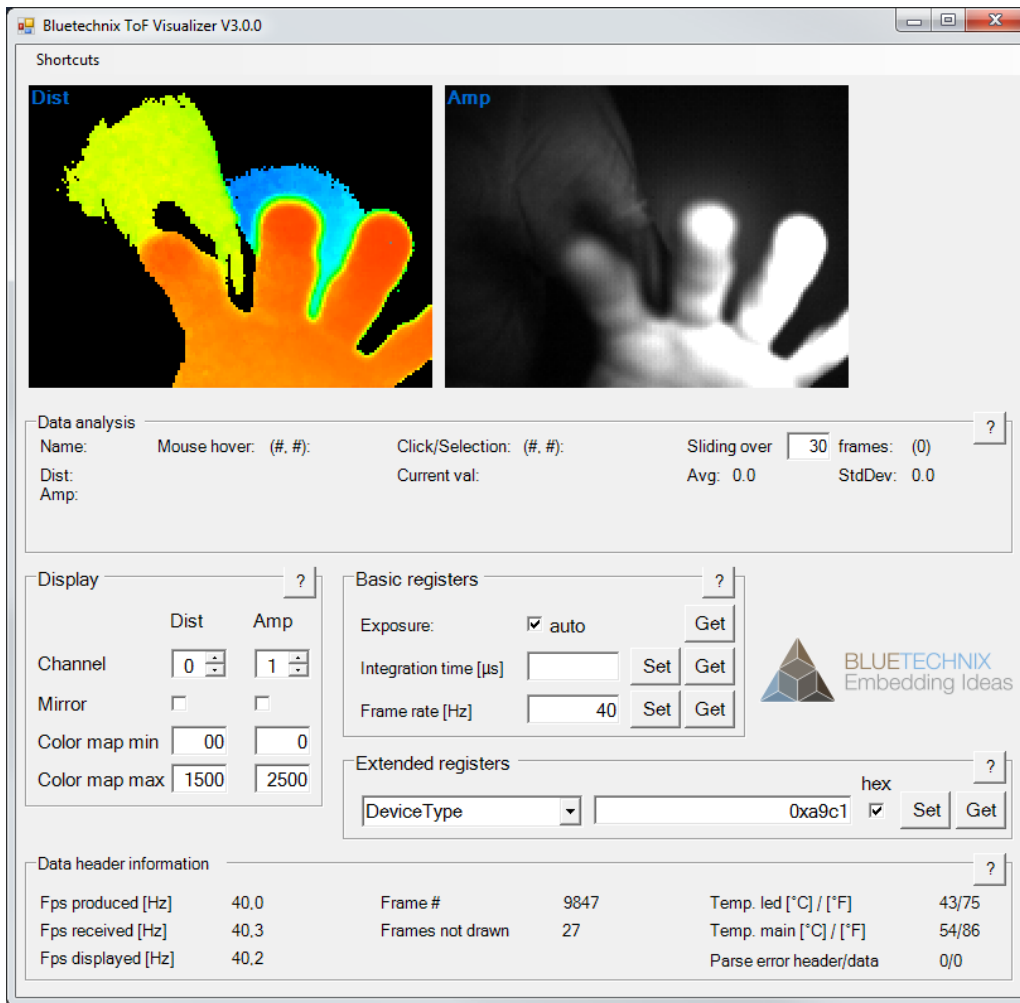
Bluetechnix ToF Visualizer V3.0.0

Shortcuts

Dist

Amp

Data analysis
?
Name: Mouse hover: (#, #): Click/Selection: (#, #): Sliding over 30 frames: (0)
Dist: Current val: Avg: 0.0 StdDev: 0.0
Amp:

Display
?
Dist Amp
Channel 0 1
Mirror
Color map min 00 0
Color map max 1500 2500

Basic registers
?
Exposure: auto Get
Integration time [µs] Set Get
Frame rate [Hz] 40 Set Get

BLUETECHNIX
Embedding Ideas

Extended registers
?
hex
DeviceType 0xa9c1 Set Get

Data header information
?

| | | | | | |
|---|---|---|---|---|---|
| Fps produced [Hz] | 40,0 | Frame # | 9847 | Temp. led [°C] / [°F] | 43/75 |
| Fps received [Hz] | 40,3 | Frames not drawn | 27 | Temp. main [°C] / [°F] | 54/86 |
| Fps displayed [Hz] | 40,2 | | | Parse error header/data | 0/0 |